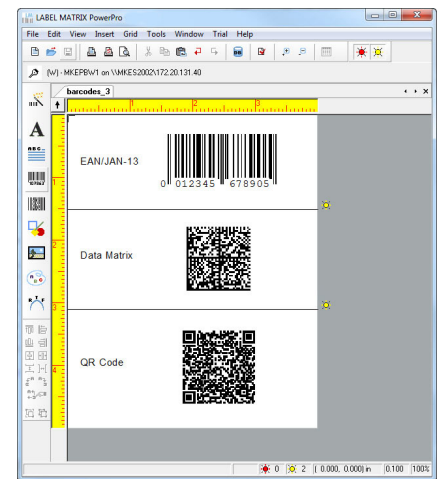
LABEL MATRIX PowerPro

File Edit View Insert Grid Tools Window Trial Help

(W) - MKEPBW1 on \\MKES2002\172.20.131.40

barcodes_3

1 2 3

1 2 3 4

A

EAN/JAN-13

0 012345 678905

Data Matrix

QR Code

0 2 ( 0.000, 0.000) in 0.100 100%